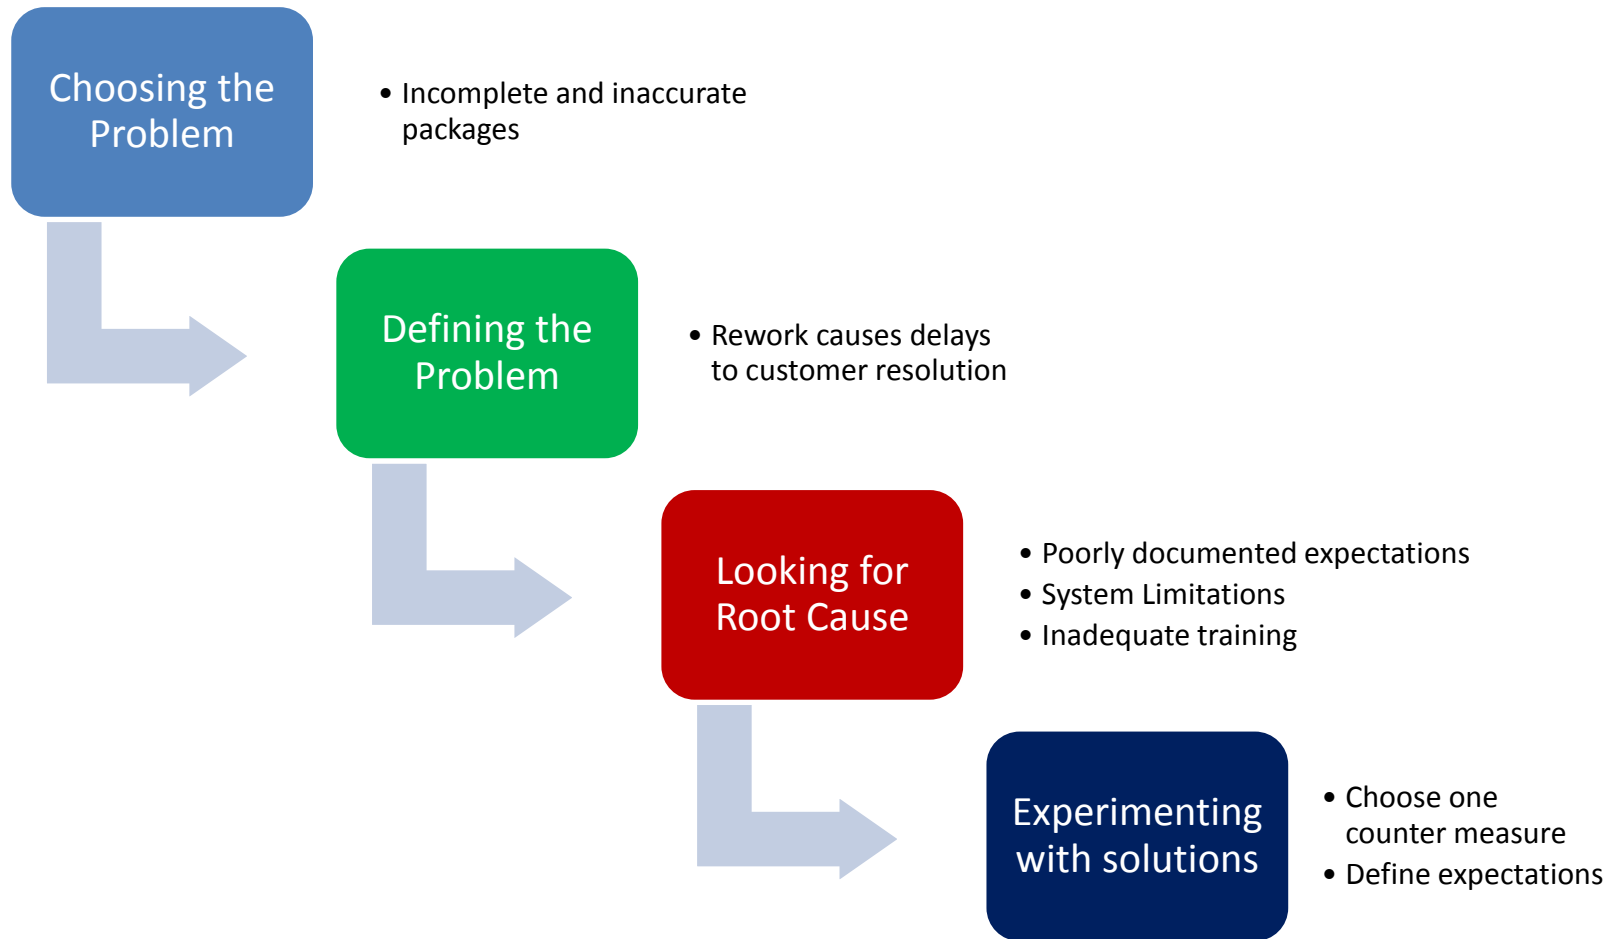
Choosing the Problem

- Incomplete and inaccurate packages

Defining the Problem

- Rework causes delays to customer resolution

Looking for Root Cause

- Poorly documented expectations
- System Limitations
- Inadequate training

Experimenting with solutions

- Choose one counter measure
- Define expectations